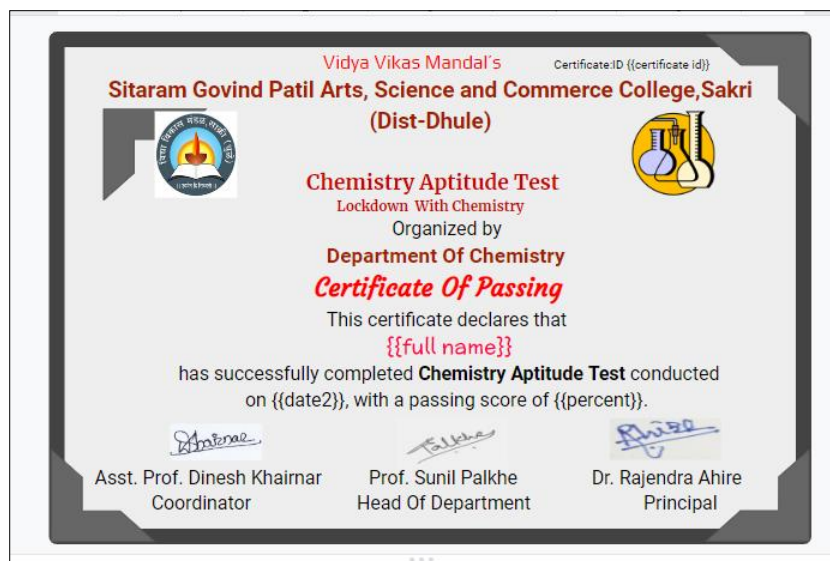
Vidya Vikas Mandal's

Certificate:ID {{certificate id}}

Sitaram Govind Patil Arts, Science and Commerce College,Sakri (Dist-Dhule)

Chemistry Aptitude Test

Lockdown With Chemistry

Organized by

Department Of Chemistry

Certificate Of Passing

This certificate declares that

{{full name}}

has successfully completed Chemistry Aptitude Test conducted on {{date2}}, with a passing score of {{percent}}.

Asst. Prof. Dinesh Khairnar
Coordinator

Prof. Sunil Palkhe
Head Of Department

Dr. Rajendra Ahire
Principal